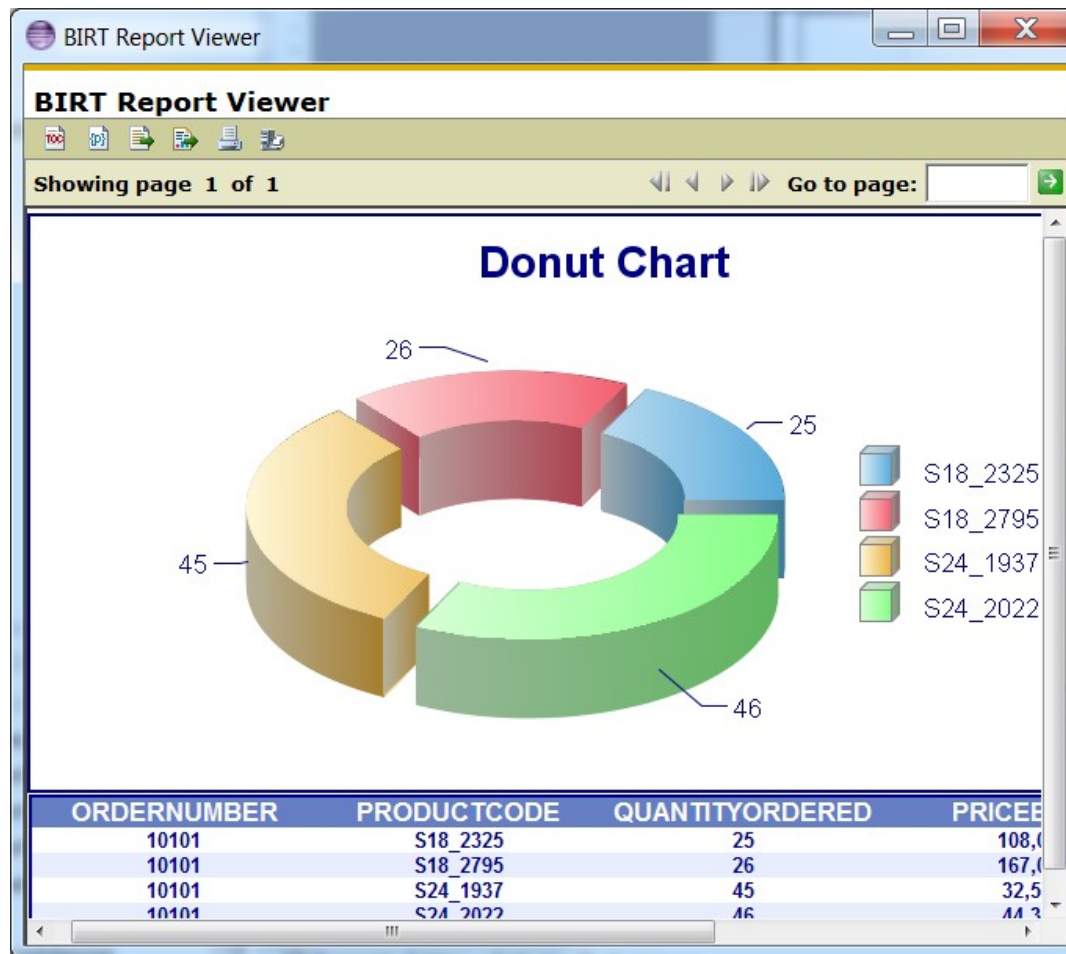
BIRT Report Viewer

BIRT Report Viewer

Showing page 1 of 1

Go to page:

Donut Chart

26

25

45

46

S18_2325

S18_2795

S24_1937

S24_2022

| ORDERNUMBER | PRODUCTCODE | QUANTITYORDERED | PRICEE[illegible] |
|---|---|---|---|
| 10101 | S18_2325 | 25 | 108,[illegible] |
| 10101 | S18_2795 | 26 | 167,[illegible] |
| 10101 | S24_1937 | 45 | 32,5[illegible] |
| 10101 | S24_2022 | 46 | 44,3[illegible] |